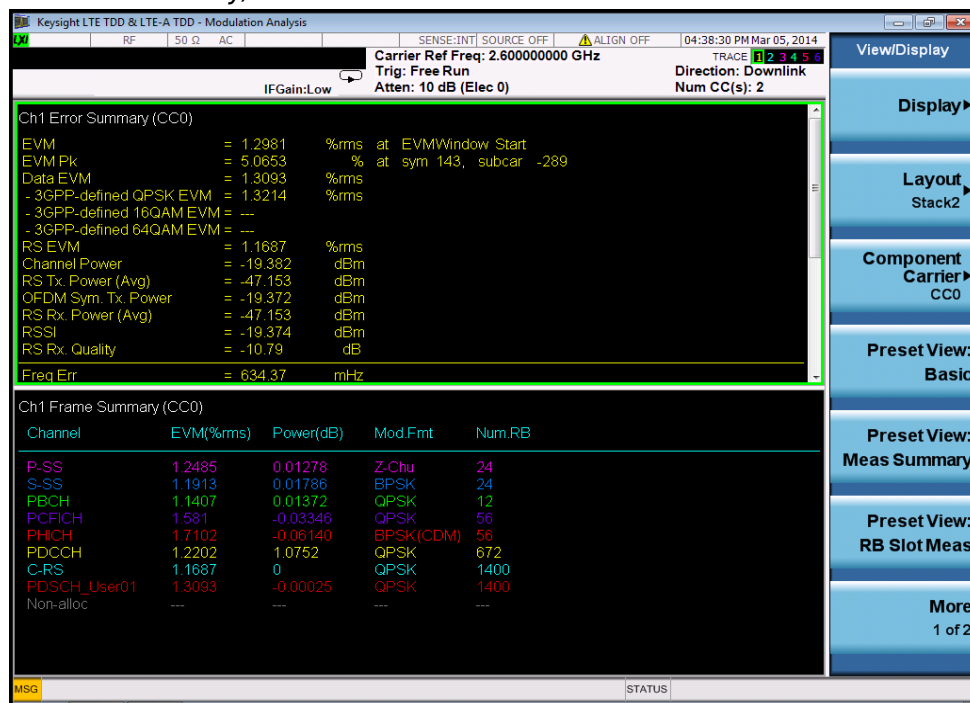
Keysight LTE TDD & LTE-A TDD - Modulation Analysis

RF | 50 Ω | AC | SENSE:INT | SOURCE OFF | ALIGN OFF | 04:38:30 PM Mar 05, 2014

Carrier Ref Freq: 2.600000000 GHz
Trig: Free Run
IFGain:Low
Atten: 10 dB (Elec 0)

TRACE 1 2 3 4 5 6
Direction: Downlink
Num CC(s): 2

Ch1 Error Summary (CC0)

| | | | |
|---|---|---|---|
| EVM | = 1.2981 | %rms | at EVMWindow Start |
| EVM Pk | = 5.0653 | % | at sym 143, subcar -289 |
| Data EVM | = 1.3093 | %rms | |
| - 3GPP-defined QPSK EVM | = 1.3214 | %rms | |
| - 3GPP-defined 16QAM EVM | = --- | | |
| - 3GPP-defined 64QAM EVM | = --- | | |
| RS EVM | = 1.1687 | %rms | |
| Channel Power | = -19.382 | dBm | |
| RS Tx. Power (Avg) | = -47.153 | dBm | |
| OFDM Sym. Tx. Power | = -19.372 | dBm | |
| RS Rx. Power (Avg) | = -47.153 | dBm | |
| RSSI | = -19.374 | dBm | |
| RS Rx. Quality | = -10.79 | dB | |
| Freq Err | = 634.37 | mHz | |

Ch1 Frame Summary (CC0)

| Channel | EVM(%rms) | Power(dB) | Mod.Fmt | Num.RB |
|---|---|---|---|---|
| P-SS | 1.2485 | 0.01278 | Z-Chu | 24 |
| S-SS | 1.1913 | 0.01786 | BPSK | 24 |
| PBCH | 1.1407 | 0.01372 | QPSK | 12 |
| PCFICH | 1.581 | -0.03346 | QPSK | 56 |
| PHICH | 1.7102 | -0.06140 | BPSK(CDM) | 56 |
| PDCCH | 1.2202 | 1.0752 | QPSK | 672 |
| C-RS | 1.1687 | 0 | QPSK | 1400 |
| PDSCH_User01 | 1.3093 | -0.00025 | QPSK | 1400 |
| Non-alloc | --- | --- | --- | --- |

View/Display
Display
Layout
Stack2
Component Carrier
CC0
Preset View:
Basic
Preset View:
Meas Summary
Preset View:
RB Slot Meas
More
1 of 2

MSG
STATUS